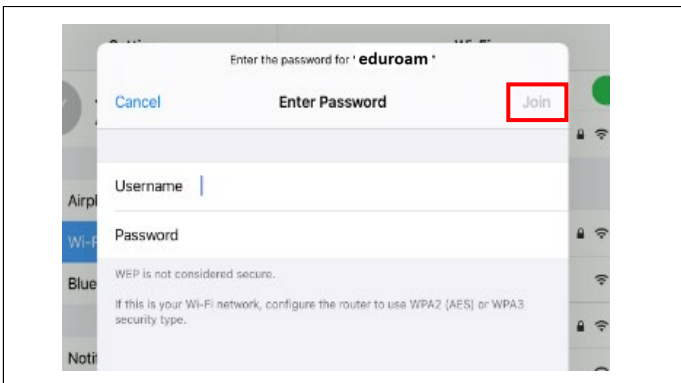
Enter the password for 'eduroam'

Cancel Enter Password Join

Username

Password

WEP is not considered secure.

If this is your Wi-Fi network, configure the router to use WPA2 (AES) or WPA3 security type.

Airpl

Wi-F

Blue

Noti